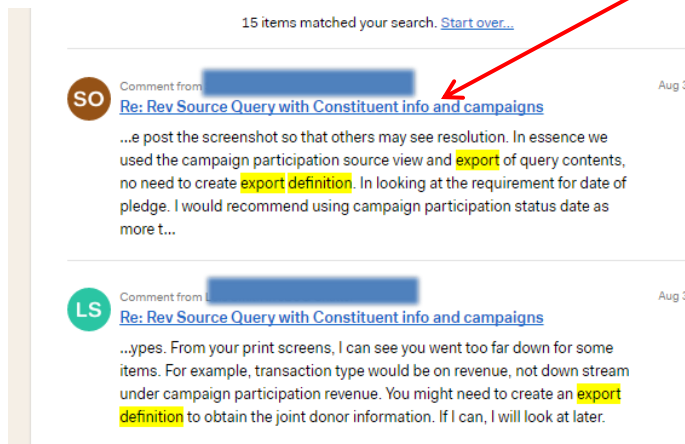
15 items matched your search. Start over...

SO

Comment from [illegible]

Aug 3

Re: Rev Source Query with Constituent info and campaigns

...e post the screenshot so that others may see resolution. In essence we used the campaign participation source view and export of query contents, no need to create export definition. In looking at the requirement for date of pledge. I would recommend using campaign participation status date as more t...

LS

Comment from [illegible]

Aug 3

Re: Rev Source Query with Constituent info and campaigns

...ypes. From your print screens, I can see you went too far down for some items. For example, transaction type would be on revenue, not down stream under campaign participation revenue. You might need to create an export definition to obtain the joint donor information. If I can, I will look at later.